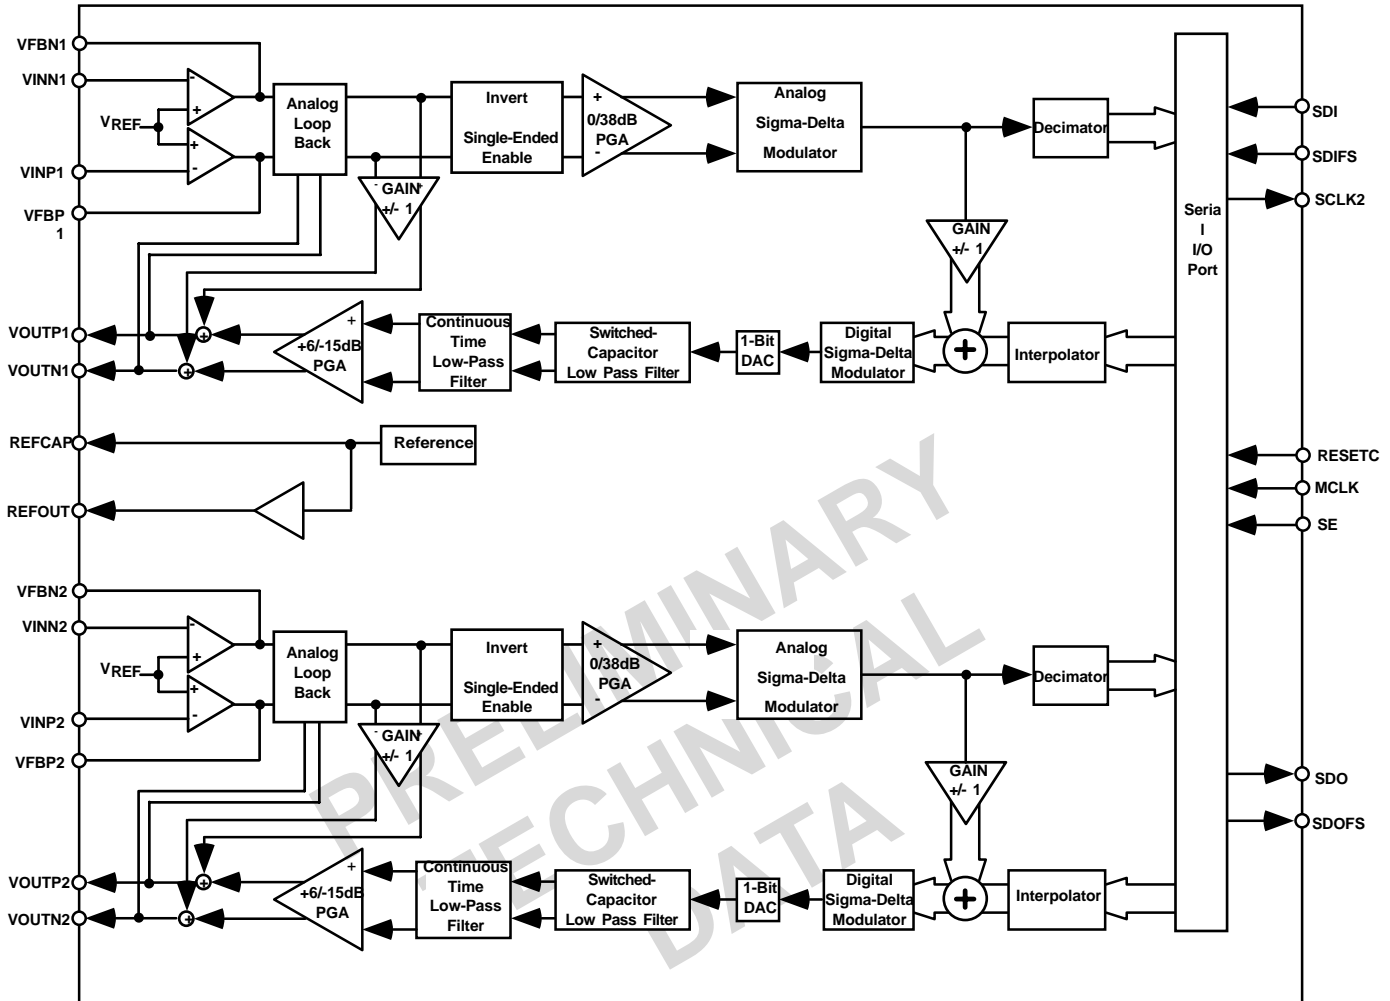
VFBN1
VINN1
$V_{REF}$
VINP1
VFBP
1
-
+
+
-
Analog
Loop
Back
Invert
Single-Ended
Enable
+
0/38dB
PGA
-
Analog
Sigma-Delta
Modulator
Decimator
- GAIN +
+/- 1
GAIN
+/- 1
Seria
l
I/O
Port
SDI
SDIFS
SCLK2
VOUTP1
VOUTN1
+
+6/-15dB
PGA
Continuous
Time
Low-Pass
Filter
Switched-
Capacitor
Low Pass Filter
1-Bit
DAC
Digital
Sigma-Delta
Modulator
+
Interpolator
REFCAP
Reference
REFOUT
RESETC
MCLK
SE
VFBN2
VINN2
$V_{REF}$
VINP2
VFBP2
-
+
+
-
Analog
Loop
Back
Invert
Single-Ended
Enable
+
0/38dB
PGA
-
Analog
Sigma-Delta
Modulator
Decimator
- GAIN +
+/- 1
GAIN
+/- 1
SDO
SDOFS
VOUTP2
VOUTN2
+
+6/-15dB
PGA
Continuous
Time
Low-Pass
Filter
Switched-
Capacitor
Low Pass Filter
1-Bit
DAC
Digital
Sigma-Delta
Modulator
+
Interpolator
PRELIMINARY
TECHNICAL
DATA